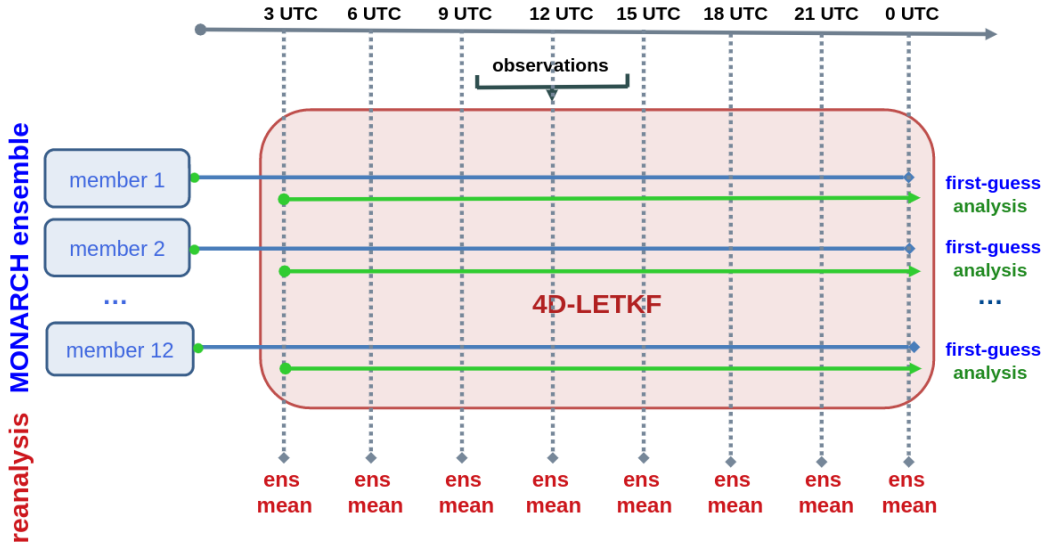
3 UTC 6 UTC 9 UTC 12 UTC 15 UTC 18 UTC 21 UTC 0 UTC

observations

MONARCH ensemble

reanalysis

member 1

member 2

...

member 12

4D-LETKF

first-guess
analysis

first-guess
analysis

...

first-guess
analysis

ens mean ens mean ens mean ens mean ens mean ens mean ens mean ens mean